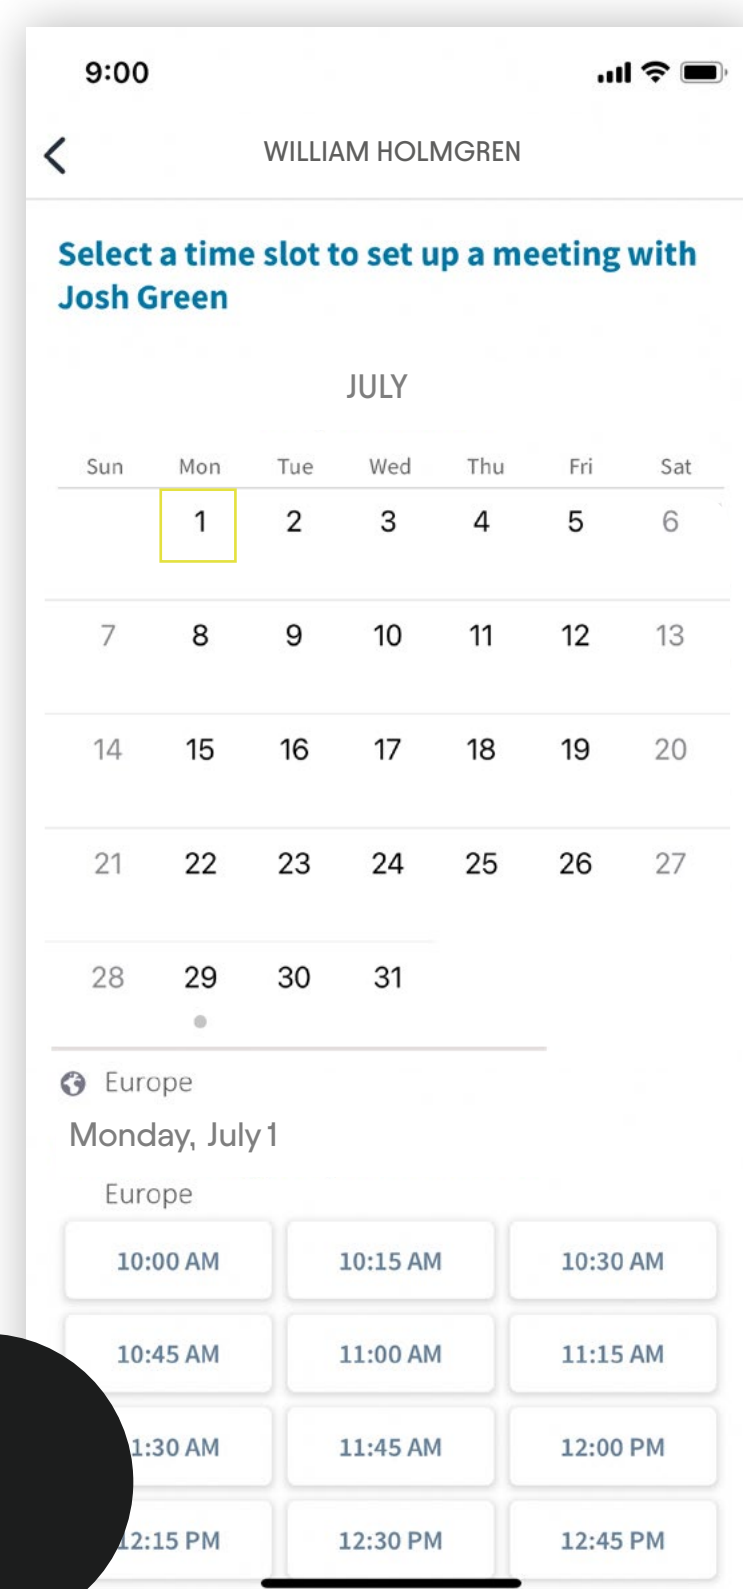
9:00

<

WILLIAM HOLMGREN

Select a time slot to set up a meeting with Josh Green

JULY

| Sun | Mon | Tue | Wed | Thu | Fri | Sat |
|---|---|---|---|---|---|---|
| | 1 | 2 | 3 | 4 | 5 | 6 |
| 7 | 8 | 9 | 10 | 11 | 12 | 13 |
| 14 | 15 | 16 | 17 | 18 | 19 | 20 |
| 21 | 22 | 23 | 24 | 25 | 26 | 27 |
| 28 | 29 | 30 | 31 | | | |

Europe

Monday, July 1

Europe

| | | |
|---|---|---|
| 10:00 AM | 10:15 AM | 10:30 AM |
| 10:45 AM | 11:00 AM | 11:15 AM |
| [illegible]1:30 AM | 11:45 AM | 12:00 PM |
| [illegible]2:15 PM | 12:30 PM | 12:45 PM |